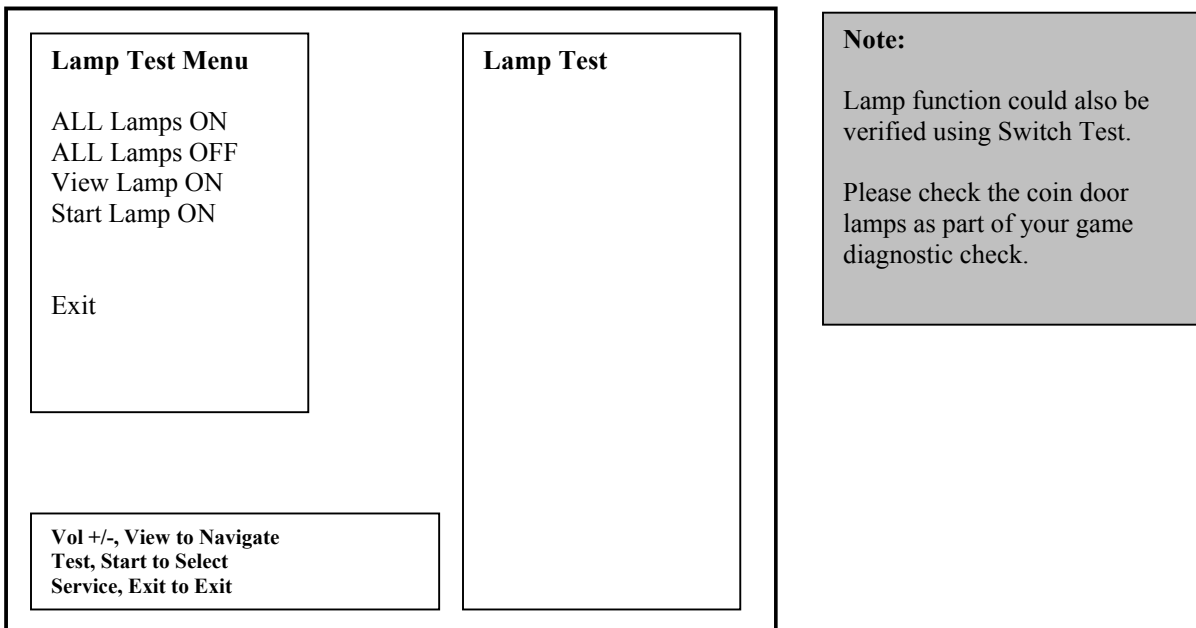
Lamp Test Menu

ALL Lamps ON
ALL Lamps OFF
View Lamp ON
Start Lamp ON

Exit

Vol +/-, View to Navigate
Test, Start to Select
Service, Exit to Exit

Lamp Test

Note:

Lamp function could also be verified using Switch Test.

Please check the coin door lamps as part of your game diagnostic check.